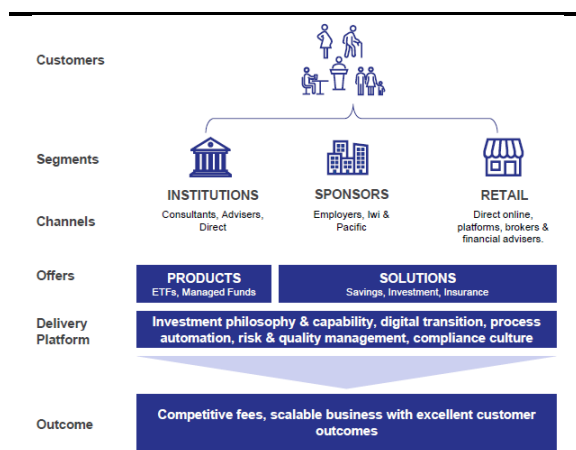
Customers

Segments

INSTITUTIONS
Consultants, Advisers, Direct

SPONSORS
Employers, Iwi & Pacific

RETAIL
Direct online, platforms, brokers & financial advisers.

Channels

Offers

PRODUCTS
ETFs, Managed Funds

SOLUTIONS
Savings, Investment, Insurance

Delivery Platform

Investment philosophy & capability, digital transition, process automation, risk & quality management, compliance culture

Outcome

Competitive fees, scalable business with excellent customer outcomes